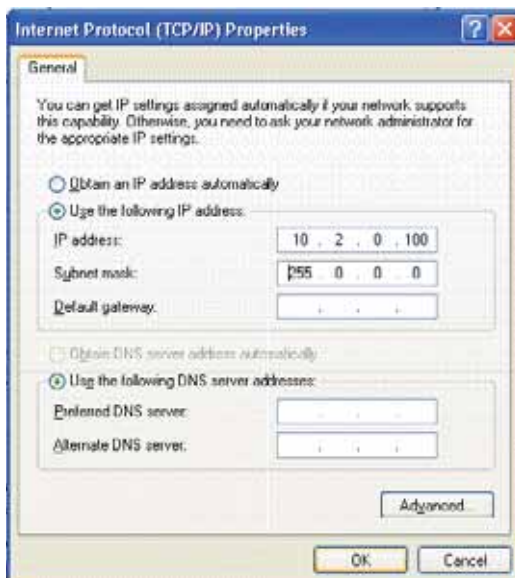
Internet Protocol (TCP/IP) Properties

General

You can get IP settings assigned automatically if your network supports this capability. Otherwise, you need to ask your network administrator for the appropriate IP settings.

Obtain an IP address automatically

Use the following IP address:

IP address: 10 . 2 . 0 . 100

Subnet mask: 255 . 0 . 0 . 0

Default gateway: . . .

Obtain DNS server address automatically

Use the following DNS server addresses:

Preferred DNS server: . . .

Alternate DNS server: . . .

Advanced...

OK

Cancel